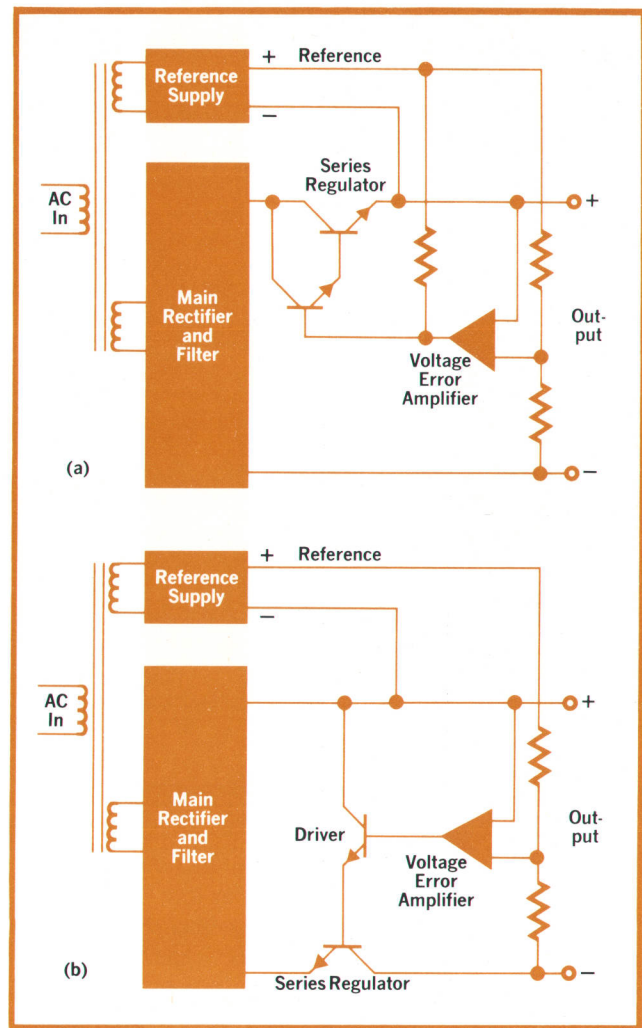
Reference Supply
+ Reference
−
AC In
Series Regulator
Main Rectifier and Filter
+
Out-put
Voltage Error Amplifier
(a)
−

Reference Supply
+ Reference
−
AC In
+
Main Rectifier and Filter
Driver
Out-put
Voltage Error Amplifier
(b)
Series Regulator
−